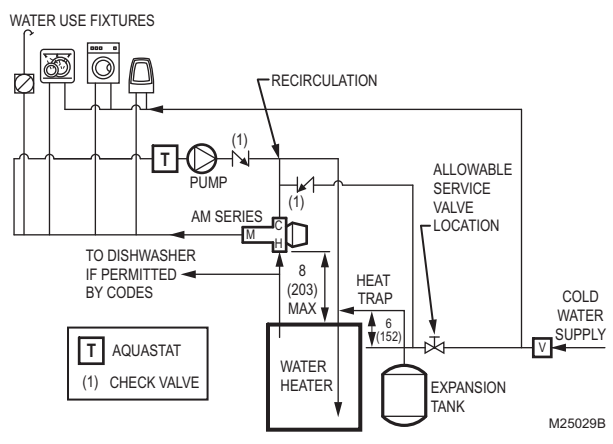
WATER USE FIXTURES

RECIRCULATION

T

PUMP

(1)

(1)

ALLOWABLE SERVICE VALVE LOCATION

AM SERIES

M

C

H

TO DISHWASHER IF PERMITTED BY CODES

8 (203) MAX

HEAT TRAP

6 (152)

COLD WATER SUPPLY

V

T AQUASTAT

(1) CHECK VALVE

WATER HEATER

EXPANSION TANK

M25029B